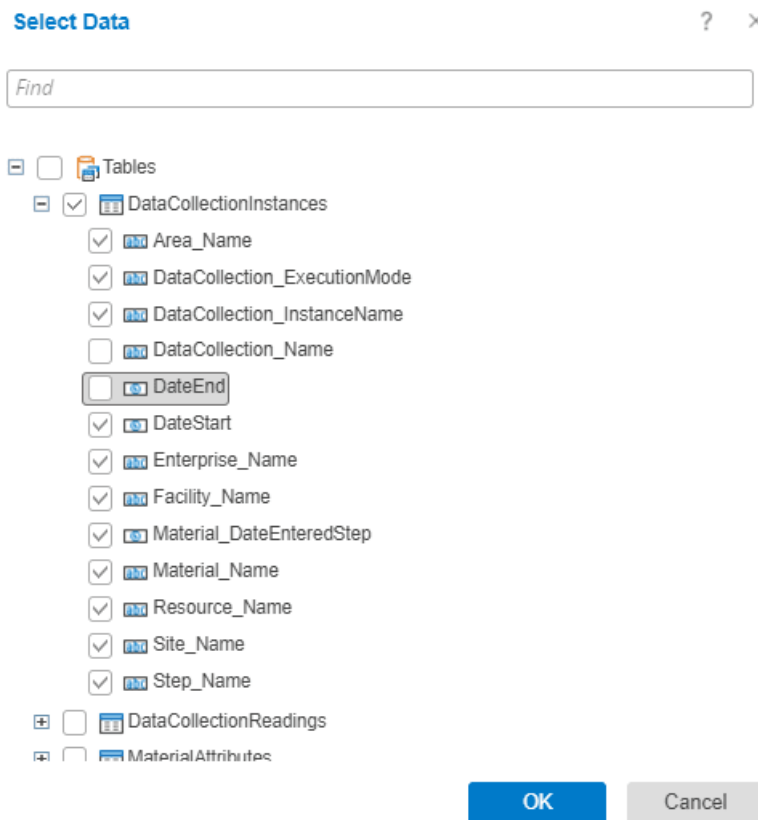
Select Data

?

Find

Tables
DataCollectionInstances
Area_Name
DataCollection_ExecutionMode
DataCollection_InstanceName
DataCollection_Name
DateEnd
DateStart
Enterprise_Name
Facility_Name
Material_DateEnteredStep
Material_Name
Resource_Name
Site_Name
Step_Name
DataCollectionReadings
MaterialAttributes

OK
Cancel